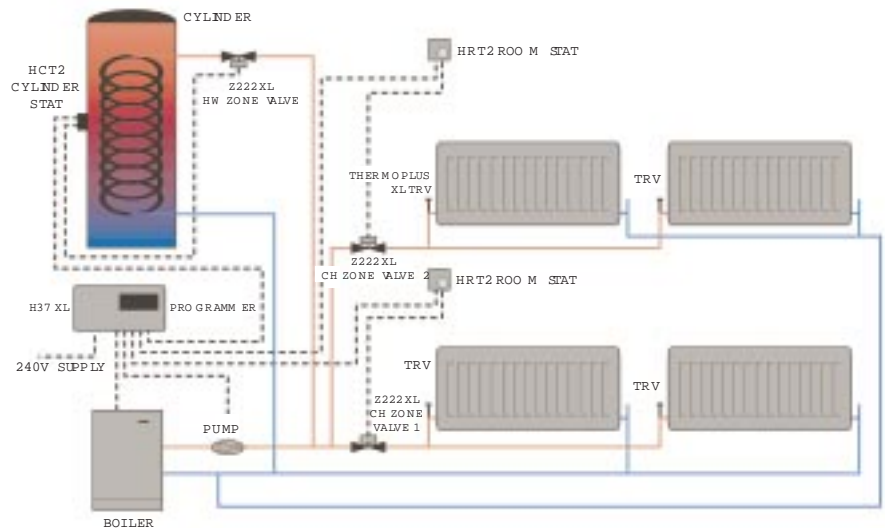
CYLINDER

HCT2 CYLINDER STAT

Z222XL HW ZONE VALVE

HRT2 ROOM STAT

THERMOPLUS XLTRV

TRV

Z222XL CH ZONE VALVE 2

HRT2 ROOM STAT

H37 XL

PROGRAMMER

240V SUPPLY

TRV

TRV

Z222XL CH ZONE VALVE 1

PUMP

BOILER